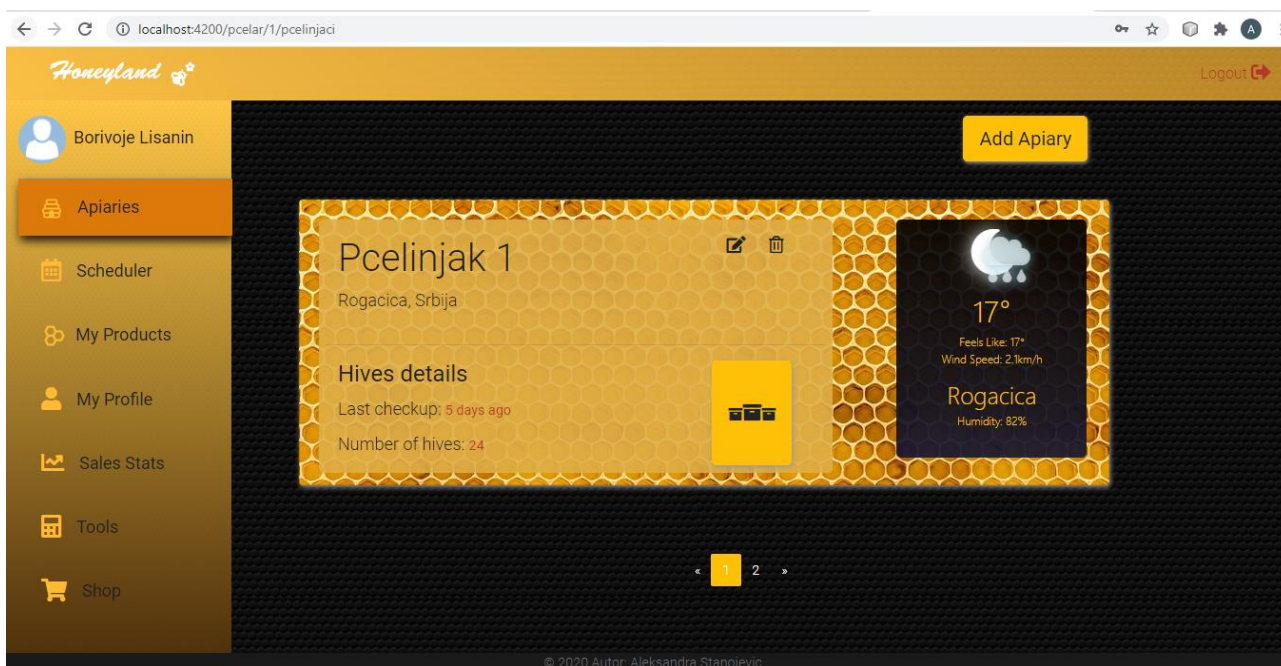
localhost:4200/pcelar/1/pcelinjaci

Honeyland

Logout

Borivoje Lisanin

Apiaries

Scheduler

My Products

My Profile

Sales Stats

Tools

Shop

Add Apiary

Pcelinjak 1

Rogacica, Srbija

Hives details

Last checkup: 5 days ago

Number of hives: 24

17°

Feels Like: 17°

Wind Speed: 2.1km/h

Rogacica

Humidity: 82%

« 1 2 »

© 2020 Autor: Aleksandra Stanojevic